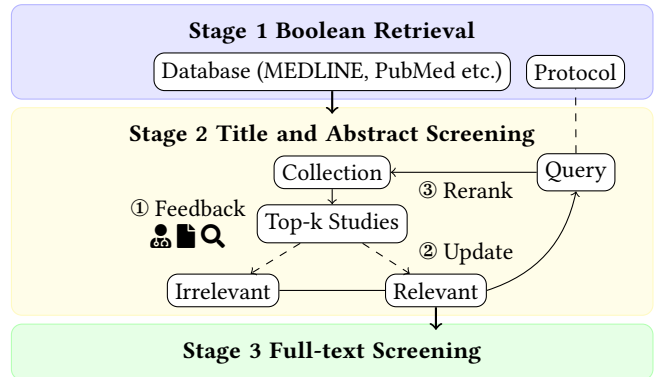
Stage 1 Boolean Retrieval

Database (MEDLINE, PubMed etc.)

Protocol

Stage 2 Title and Abstract Screening

Collection

Query

③ Rerank

① Feedback

Top-k Studies

② Update

Irrelevant

Relevant

Stage 3 Full-text Screening